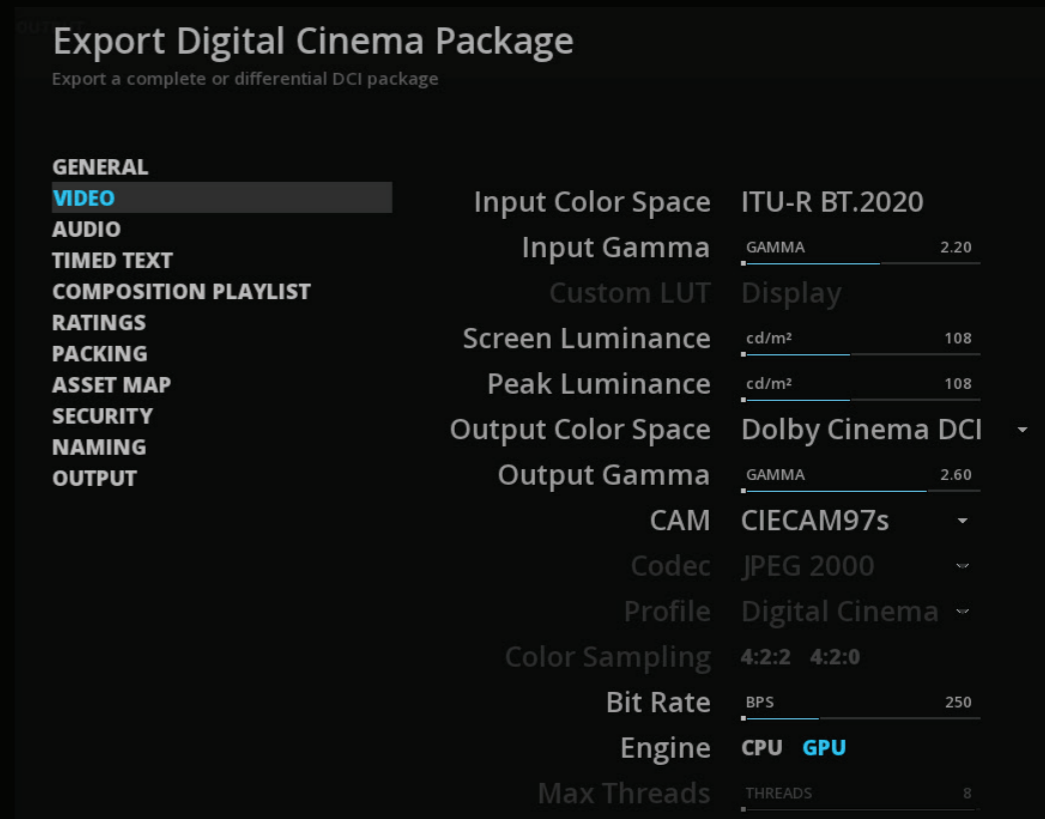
Export Digital Cinema Package
Export a complete or differential DCI package

GENERAL
VIDEO
AUDIO
TIMED TEXT
COMPOSITION PLAYLIST
RATINGS
PACKING
ASSET MAP
SECURITY
NAMING
OUTPUT

Input Color Space ITU-R BT.2020
Input Gamma GAMMA 2.20
Custom LUT Display
Screen Luminance cd/m² 108
Peak Luminance cd/m² 108
Output Color Space Dolby Cinema DCI
Output Gamma GAMMA 2.60
CAM CIECAM97s
Codec JPEG 2000
Profile Digital Cinema
Color Sampling 4:2:2 4:2:0
Bit Rate BPS 250
Engine CPU GPU
Max Threads THREADS 8